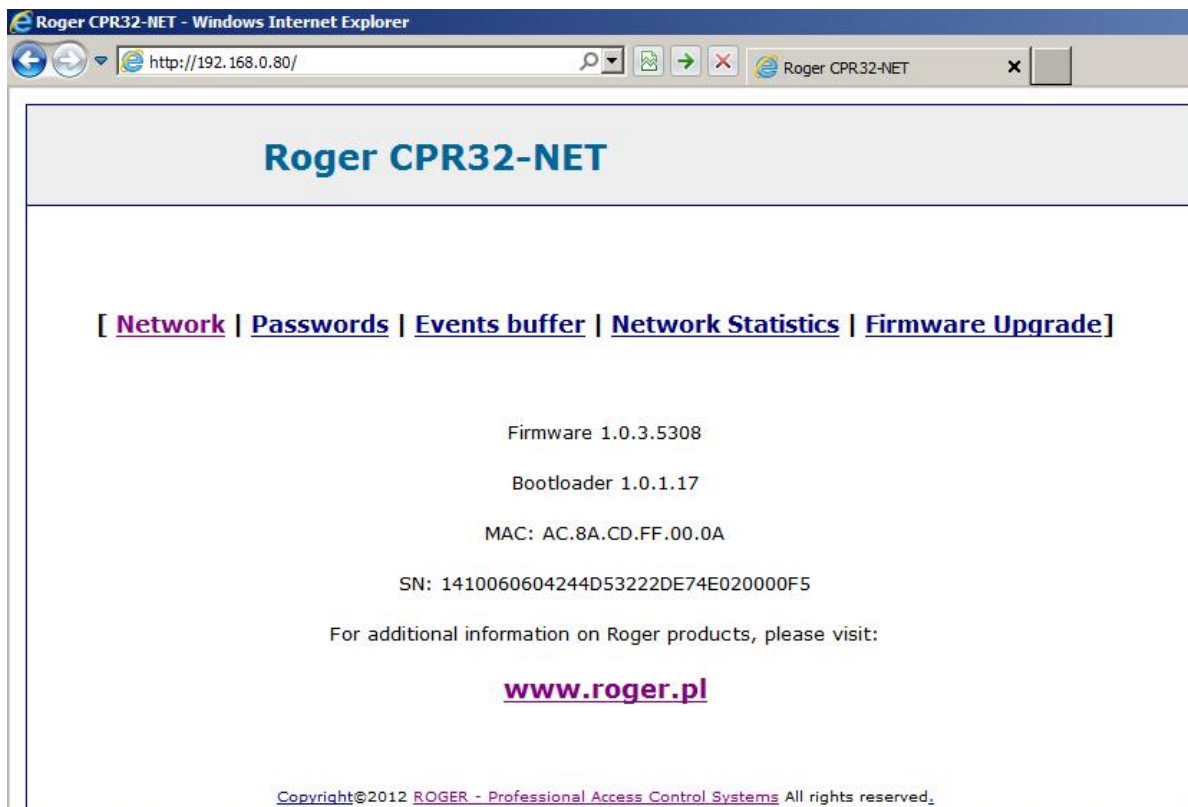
Roger CPR32-NET - Windows Internet Explorer

http://192.168.0.80/

Roger CPR32-NET

Roger CPR32-NET

[ Network | Passwords | Events buffer | Network Statistics | Firmware Upgrade]

Firmware 1.0.3.5308

Bootloader 1.0.1.17

MAC: AC.8A.CD.FF.00.0A

SN: 1410060604244D53222DE74E020000F5

For additional information on Roger products, please visit:

www.roger.pl

Copyright©2012 ROGER - Professional Access Control Systems All rights reserved.